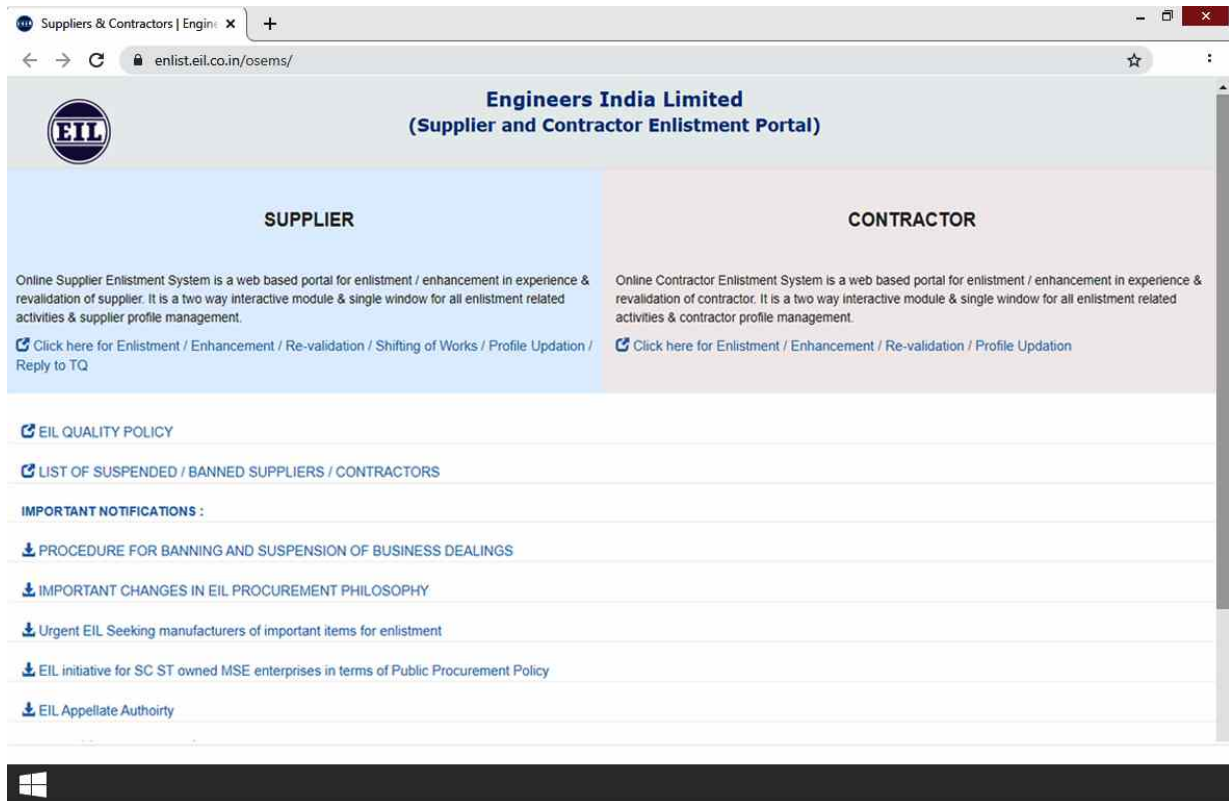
Suppliers & Contractors | Engine ×

+

enlist.eil.co.in/osems/

EIL

Engineers India Limited
(Supplier and Contractor Enlistment Portal)

SUPPLIER

Online Supplier Enlistment System is a web based portal for enlistment / enhancement in experience & revalidation of supplier. It is a two way interactive module & single window for all enlistment related activities & supplier profile management.

Click here for Enlistment / Enhancement / Re-validation / Shifting of Works / Profile Updation / Reply to TQ

CONTRACTOR

Online Contractor Enlistment System is a web based portal for enlistment / enhancement in experience & revalidation of contractor. It is a two way interactive module & single window for all enlistment related activities & contractor profile management.

Click here for Enlistment / Enhancement / Re-validation / Profile Updation

EIL QUALITY POLICY

LIST OF SUSPENDED / BANNED SUPPLIERS / CONTRACTORS

IMPORTANT NOTIFICATIONS :

PROCEDURE FOR BANNING AND SUSPENSION OF BUSINESS DEALINGS

IMPORTANT CHANGES IN EIL PROCUREMENT PHILOSOPHY

Urgent EIL Seeking manufacturers of important items for enlistment

EIL initiative for SC ST owned MSE enterprises in terms of Public Procurement Policy

EIL Appellate Authoirty

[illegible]